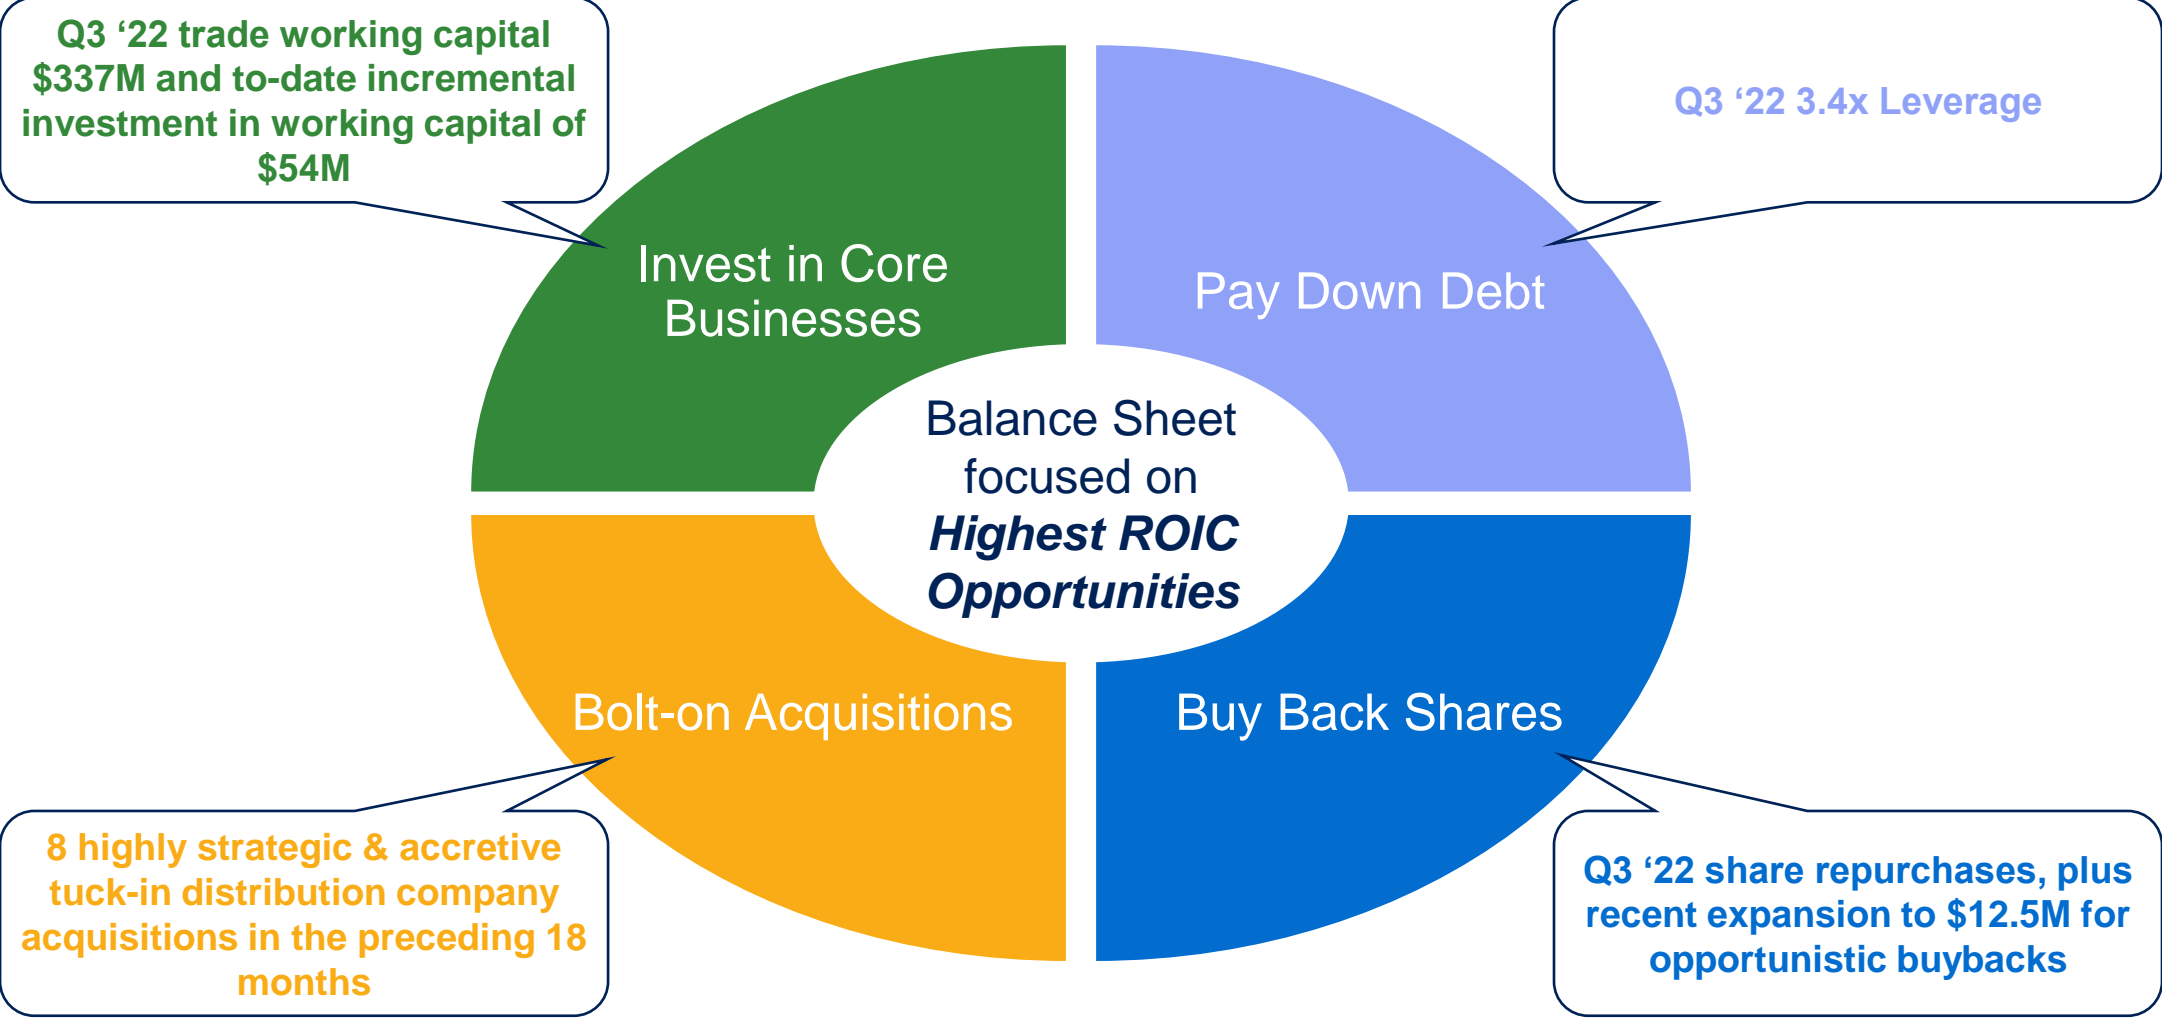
Q3 ‘22 trade working capital $337M and to-date incremental investment in working capital of $54M

Q3 ‘22 3.4x Leverage

Invest in Core Businesses

Pay Down Debt

Balance Sheet focused on ***Highest ROIC Opportunities***

Bolt-on Acquisitions

Buy Back Shares

8 highly strategic & accretive tuck-in distribution company acquisitions in the preceding 18 months

Q3 ‘22 share repurchases, plus recent expansion to $12.5M for opportunistic buybacks